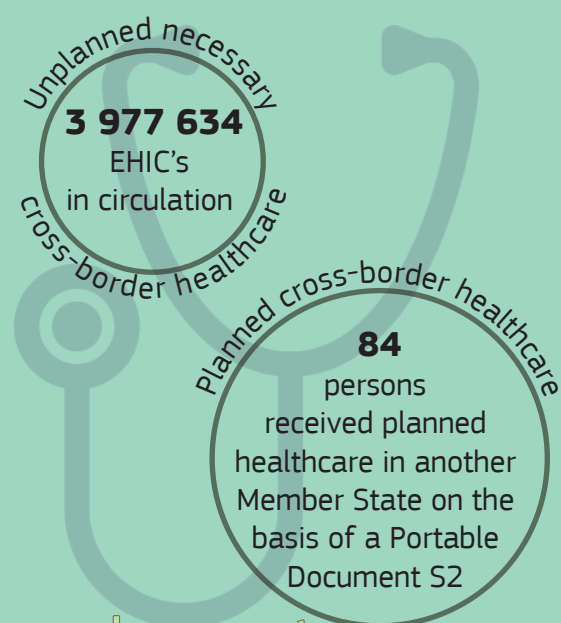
Unplanned necessary

3 977 634
EHIC's
in circulation

cross-border healthcare

Planned cross-border healthcare

84
persons received planned healthcare in another Member State on the basis of a Portable Document S2